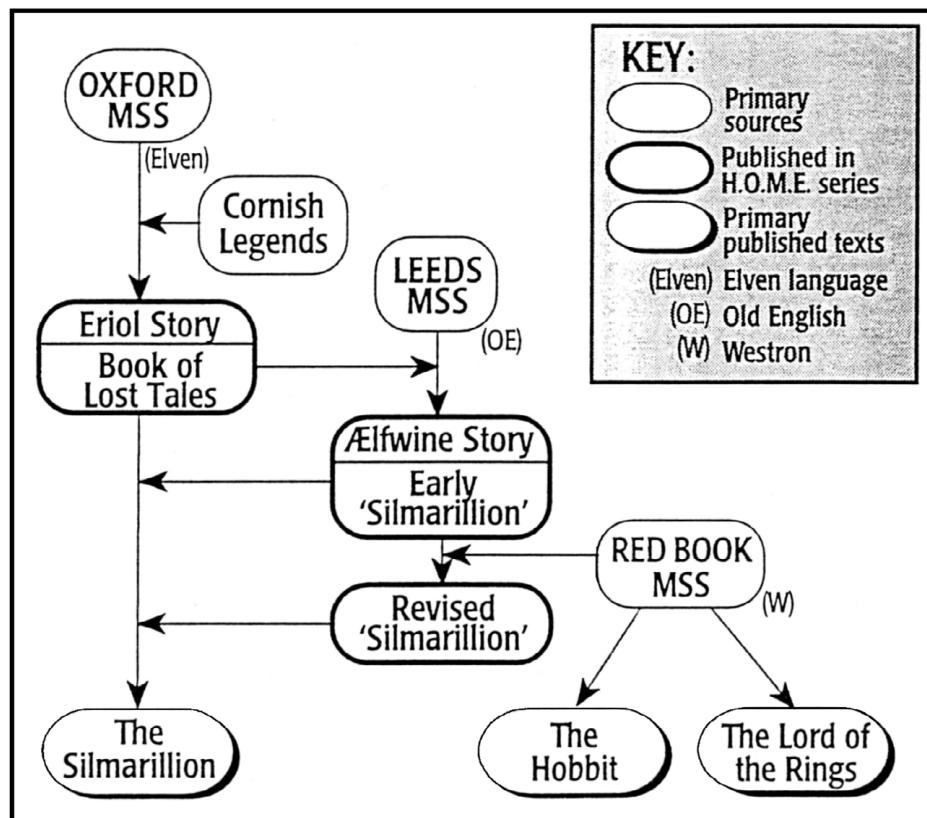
OXFORD MSS

(Elven)

Cornish Legends

LEEDS MSS

(OE)

Eriol Story

Book of Lost Tales

Ælfwine Story

Early 'Silmarillion'

RED BOOK MSS

(W)

Revised 'Silmarillion'

The Silmarillion

The Hobbit

The Lord of the Rings

KEY:

Primary sources

Published in H.O.M.E. series

Primary published texts

(Elven) Elven language

(OE) Old English

(W) Westron